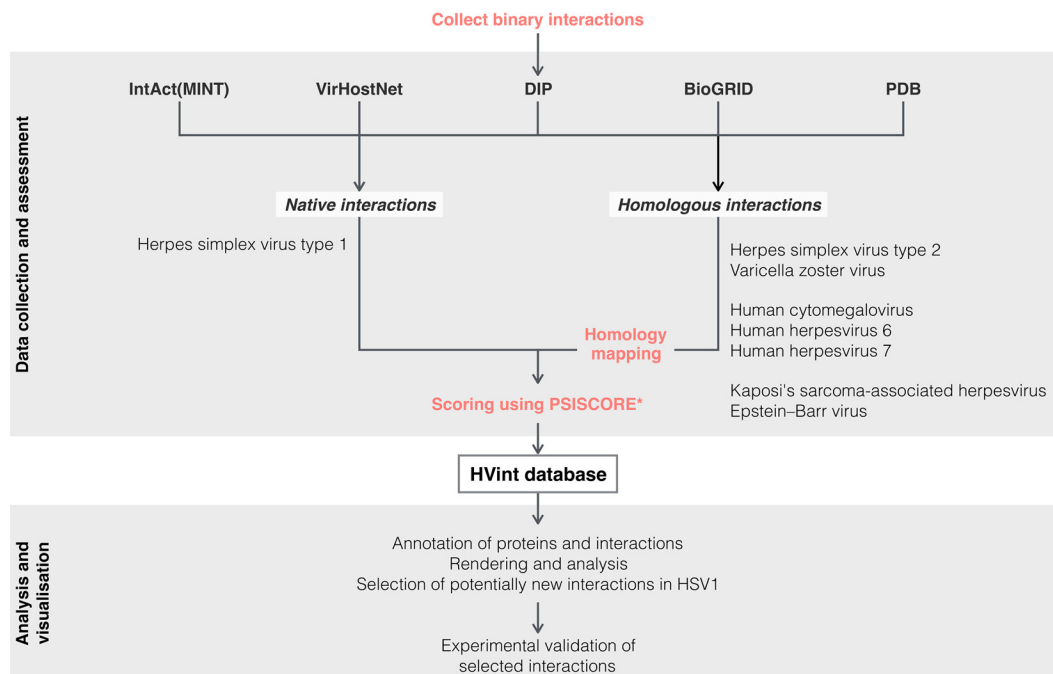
Collect binary interactions

Data collection and assessment

IntAct(MINT)
VirHostNet
DIP
BioGRID
PDB

Native interactions
Homologous interactions

Herpes simplex virus type 1

Herpes simplex virus type 2
Varicella zoster virus

Human cytomegalovirus
Human herpesvirus 6
Human herpesvirus 7

Kaposi's sarcoma-associated herpesvirus
Epstein–Barr virus

Homology mapping

Scoring using PSISCORE*

HVint database

Analysis and visualisation

Annotation of proteins and interactions
Rendering and analysis
Selection of potentially new interactions in HSV1

Experimental validation of selected interactions